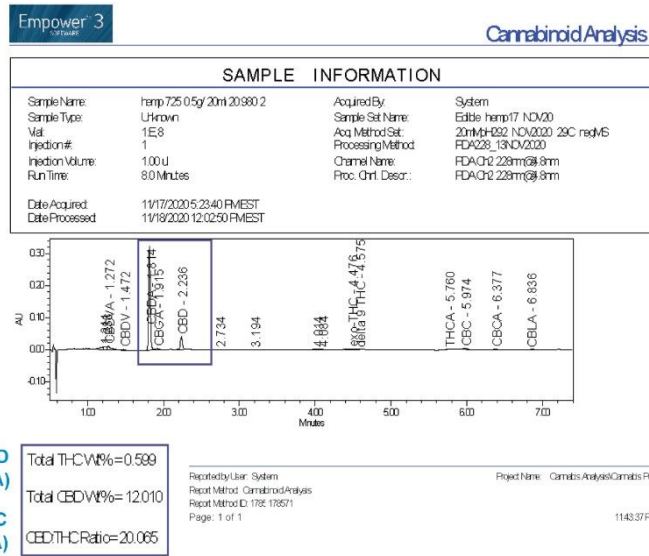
Empower 3
SOFTWARE

Cannabinoid Analysis

SAMPLE INFORMATION

| | | | |
|---|---|---|---|
| Sample Name: | hemp 725 0.5g/ 20ml 20.980 2 | Acquired By: | System |
| Sample Type: | Unknown | Sample Set Name: | Edible hemp17 NOV20 |
| Vial: | 1:E,8 | Acq. Method Set: | 20mMpH292 NOV2020 29C negMS |
| Injection #: | 1 | Processing Method: | FDA228_13NOV2020 |
| Injection Volume: | 1.00 ul | Channel Name: | FDA Ch2 228nm@4.8nm |
| Run Time: | 8.0 Minutes | Proc. Chnl. Descr.: | FDA Ch2 228nm@4.8nm |
| Date Acquired: | 11/17/2020 5:23:40 PM EST | | |
| Date Processed: | 11/18/2020 12:02:50 PM EST | | |

0.30
0.20
0.10
0.00
-0.10
AU
1.00 2.00 3.00 4.00 5.00 6.00 7.00
Minutes

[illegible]
CBDVA - 1.272
CBDV - 1.472
CBDA - 1.814
CBGA - 1.915
CBD - 2.236
2.734
3.194
4.044
4.084
delta 9 THC - 4.476
4.575
THCA - 5.760
CBC - 5.974
CBCA - 6.377
CBLA - 6.836

Total THC Wt% = 0.599

Total CBD Wt% = 12.010

CBD:THC Ratio = 20.065

Reported by User: System
Report Method: Cannabinoid Analysis
Report Method ID: 178571
Page: 1 of 1

Project Name: Cannabis Analysis\Cannabis P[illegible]

11:43:37 P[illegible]